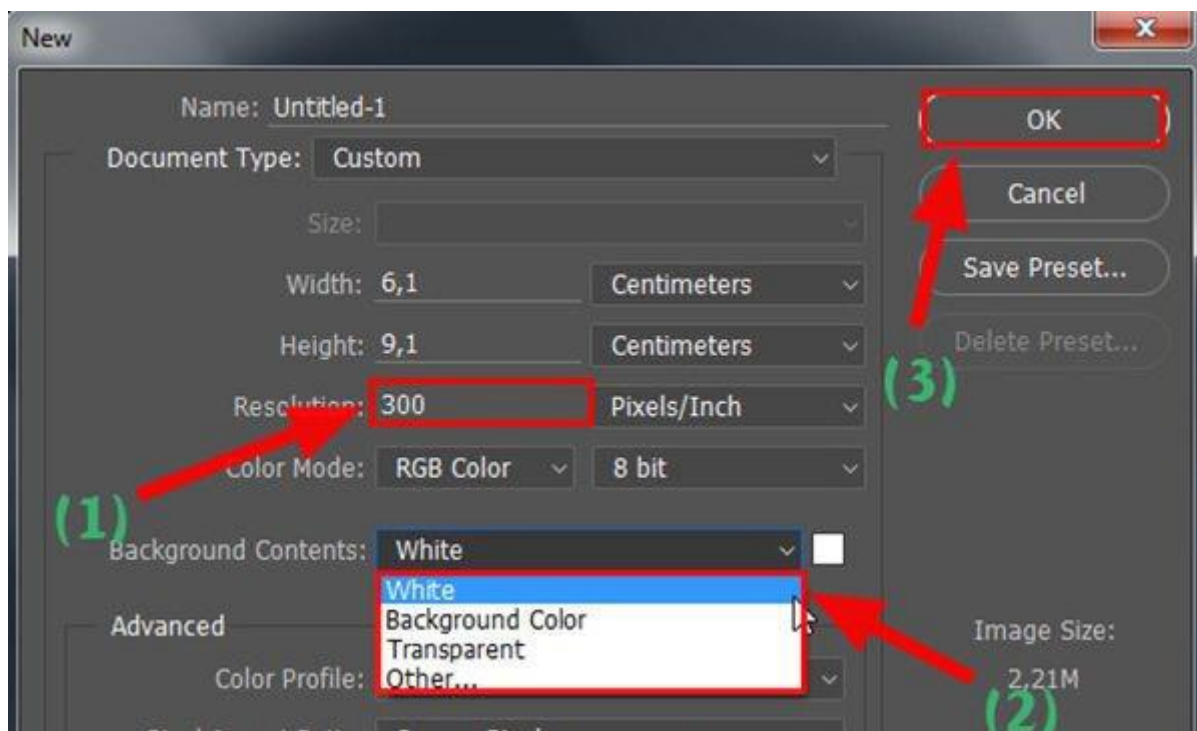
New

Name: Untitled-1

Document Type: Custom

Size:

Width: 6,1 Centimeters

Height: 9,1 Centimeters

Resolution: 300 Pixels/Inch

Color Mode: RGB Color 8 bit

(1)

Background Contents: White

White
Background Color
Transparent
Other...

Advanced

Color Profile:

OK

Cancel

Save Preset...

Delete Preset...

(3)

Image Size:

2,21M

(2)